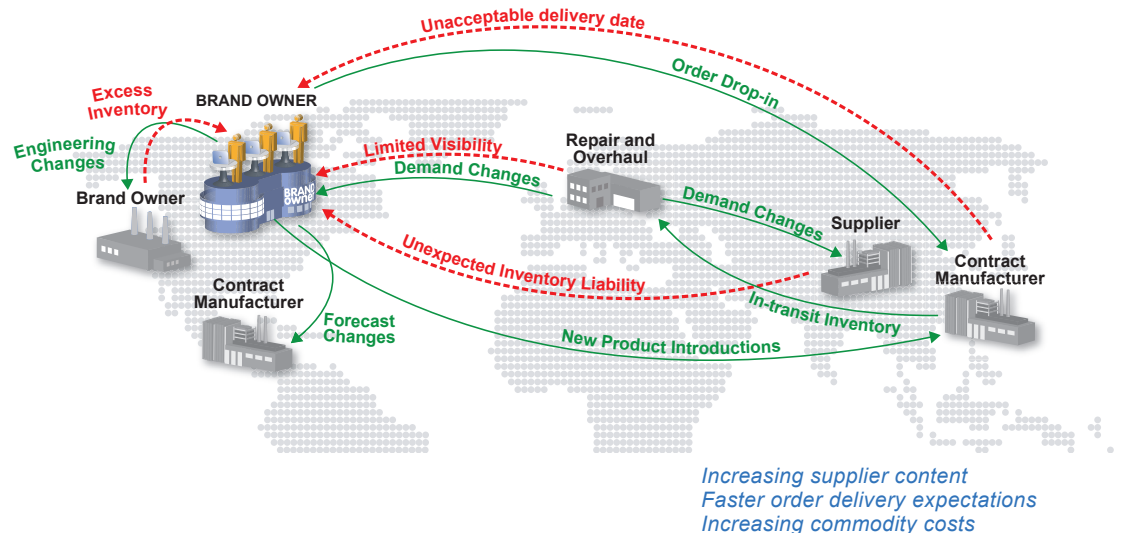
Unacceptable delivery date

Order Drop-in

Excess Inventory

BRAND OWNER

Engineering Changes

Brand Owner

BRAND OWNER

Limited Visibility

Repair and Overhaul

Demand Changes

Demand Changes

Supplier

Unexpected Inventory Liability

Contract Manufacturer

Contract Manufacturer

In-transit Inventory

Forecast Changes

New Product Introductions

Increasing supplier content
Faster order delivery expectations
Increasing commodity costs